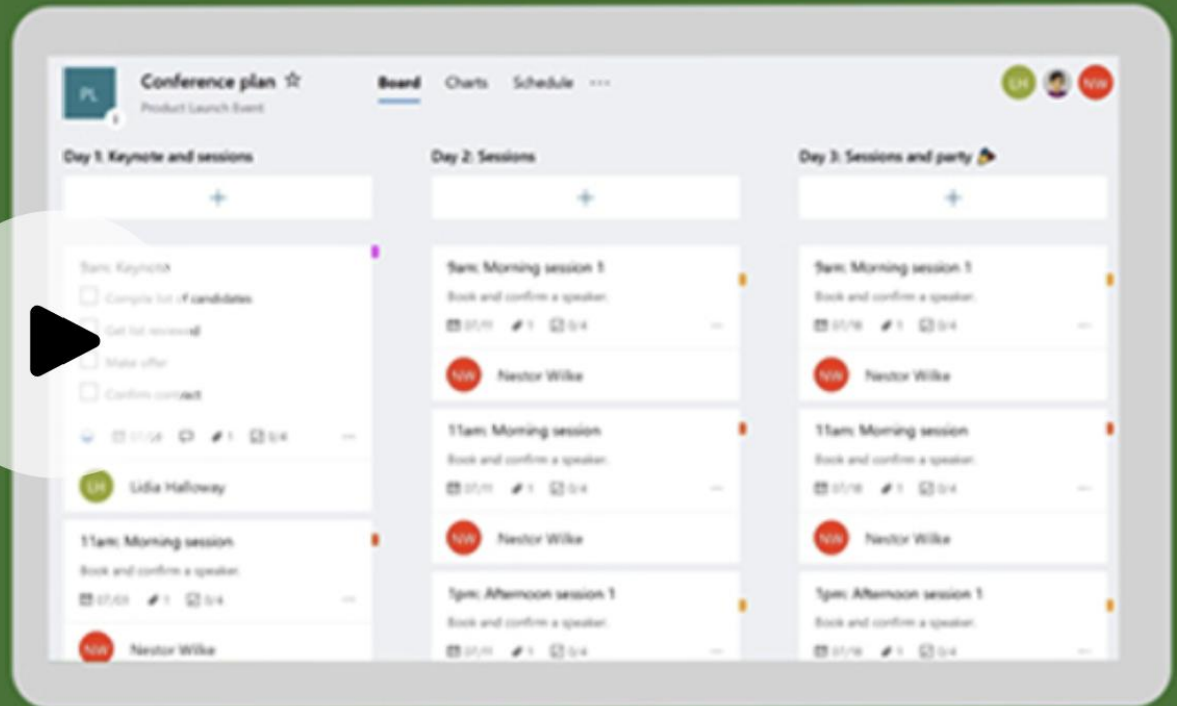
PL

Conference plan ☆

Product Launch Event

Board Charts Schedule ···

LH NW

Day 1: Keynote and sessions

+

9am: Keynote

Compile list of candidates

Get list reviewed

Make offer

Confirm contract

07/08 1 0/4

LH Lidia Halloway

11am: Morning session

Book and confirm a speaker.

07/03 1 0/4

NW Nestor Wilke

Day 2: Sessions

+

9am: Morning session 1

Book and confirm a speaker.

07/11 1 0/4

NW Nestor Wilke

11am: Morning session

Book and confirm a speaker.

07/11 1 0/4

NW Nestor Wilke

1pm: Afternoon session 1

Book and confirm a speaker.

07/11 1 0/4

Day 3: Sessions and party

+

9am: Morning session 1

Book and confirm a speaker.

07/18 1 0/4

NW Nestor Wilke

11am: Morning session

Book and confirm a speaker.

07/18 1 0/4

NW Nestor Wilke

1pm: Afternoon session 1

Book and confirm a speaker.

07/18 1 0/4